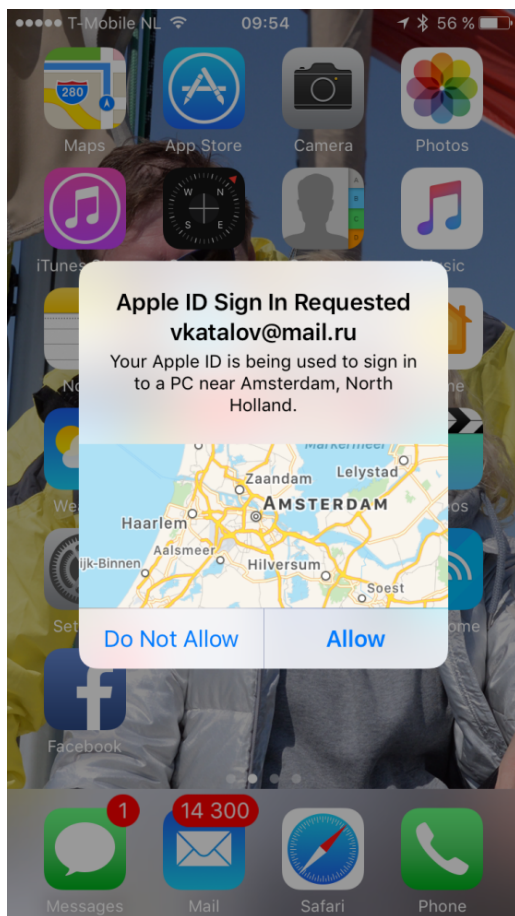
●●●●○ T-Mobile NL 09:54 56 %

280

Maps App Store Camera Photos

iTunes Music

No me

We os

Set ome

Apple ID Sign In Requested
vkatalov@mail.ru
Your Apple ID is being used to sign in to a PC near Amsterdam, North Holland.

Markermeer
Zaandam
Lelystad
AMSTERDAM
Haarlem
Aalsmeer
ijk-Binnen
Hilversum
Soest

Do Not Allow Allow

Facebook

1
14 300

Messages Mail Safari Phone